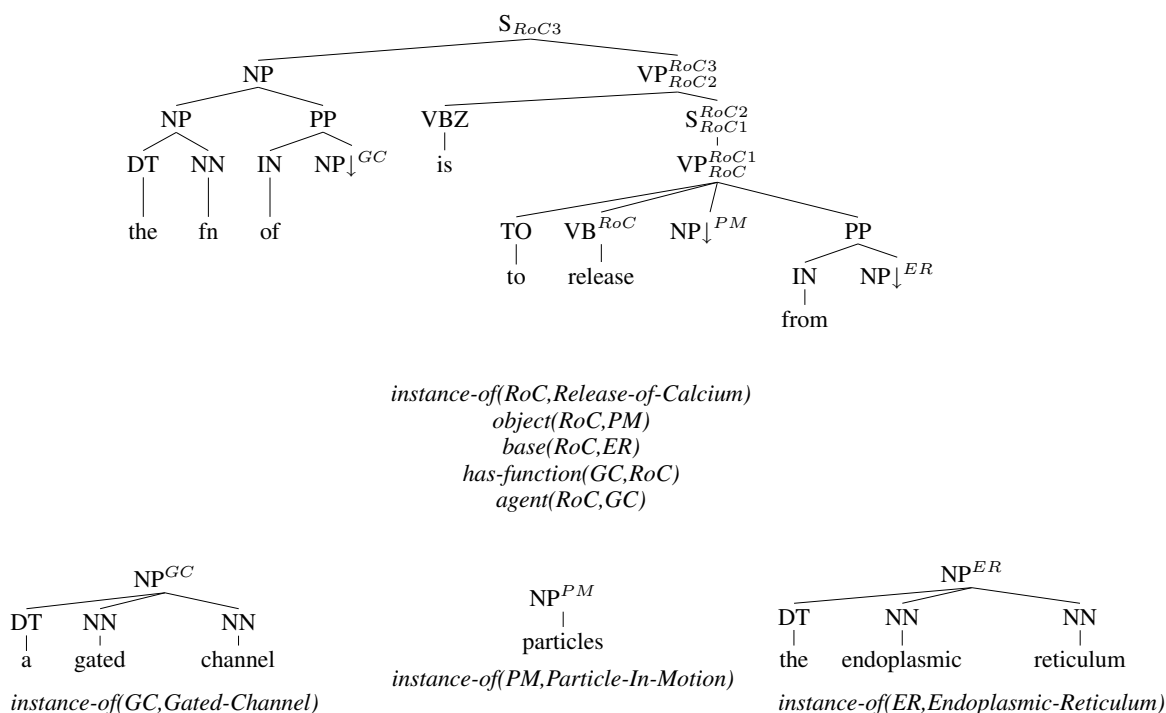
$S_{RoC3}$

NP

$VP^{RoC3}_{RoC2}$

NP

PP

VBZ

$S^{RoC2}_{RoC1}$

DT

NN

IN

$NP\downarrow^{GC}$

is

$VP^{RoC1}_{RoC}$

the

fn

of

TO

$VB^{RoC}$

$NP\downarrow^{PM}$

PP

to

release

IN

$NP\downarrow^{ER}$

from

instance-of(RoC,Release-of-Calcium)
object(RoC,PM)
base(RoC,ER)
has-function(GC,RoC)
agent(RoC,GC)

$NP^{GC}$

DT NN NN

a gated channel

instance-of(GC,Gated-Channel)

$NP^{PM}$

particles

instance-of(PM,Particle-In-Motion)

$NP^{ER}$

DT NN NN

the endoplasmic reticulum

instance-of(ER,Endoplasmic-Reticulum)